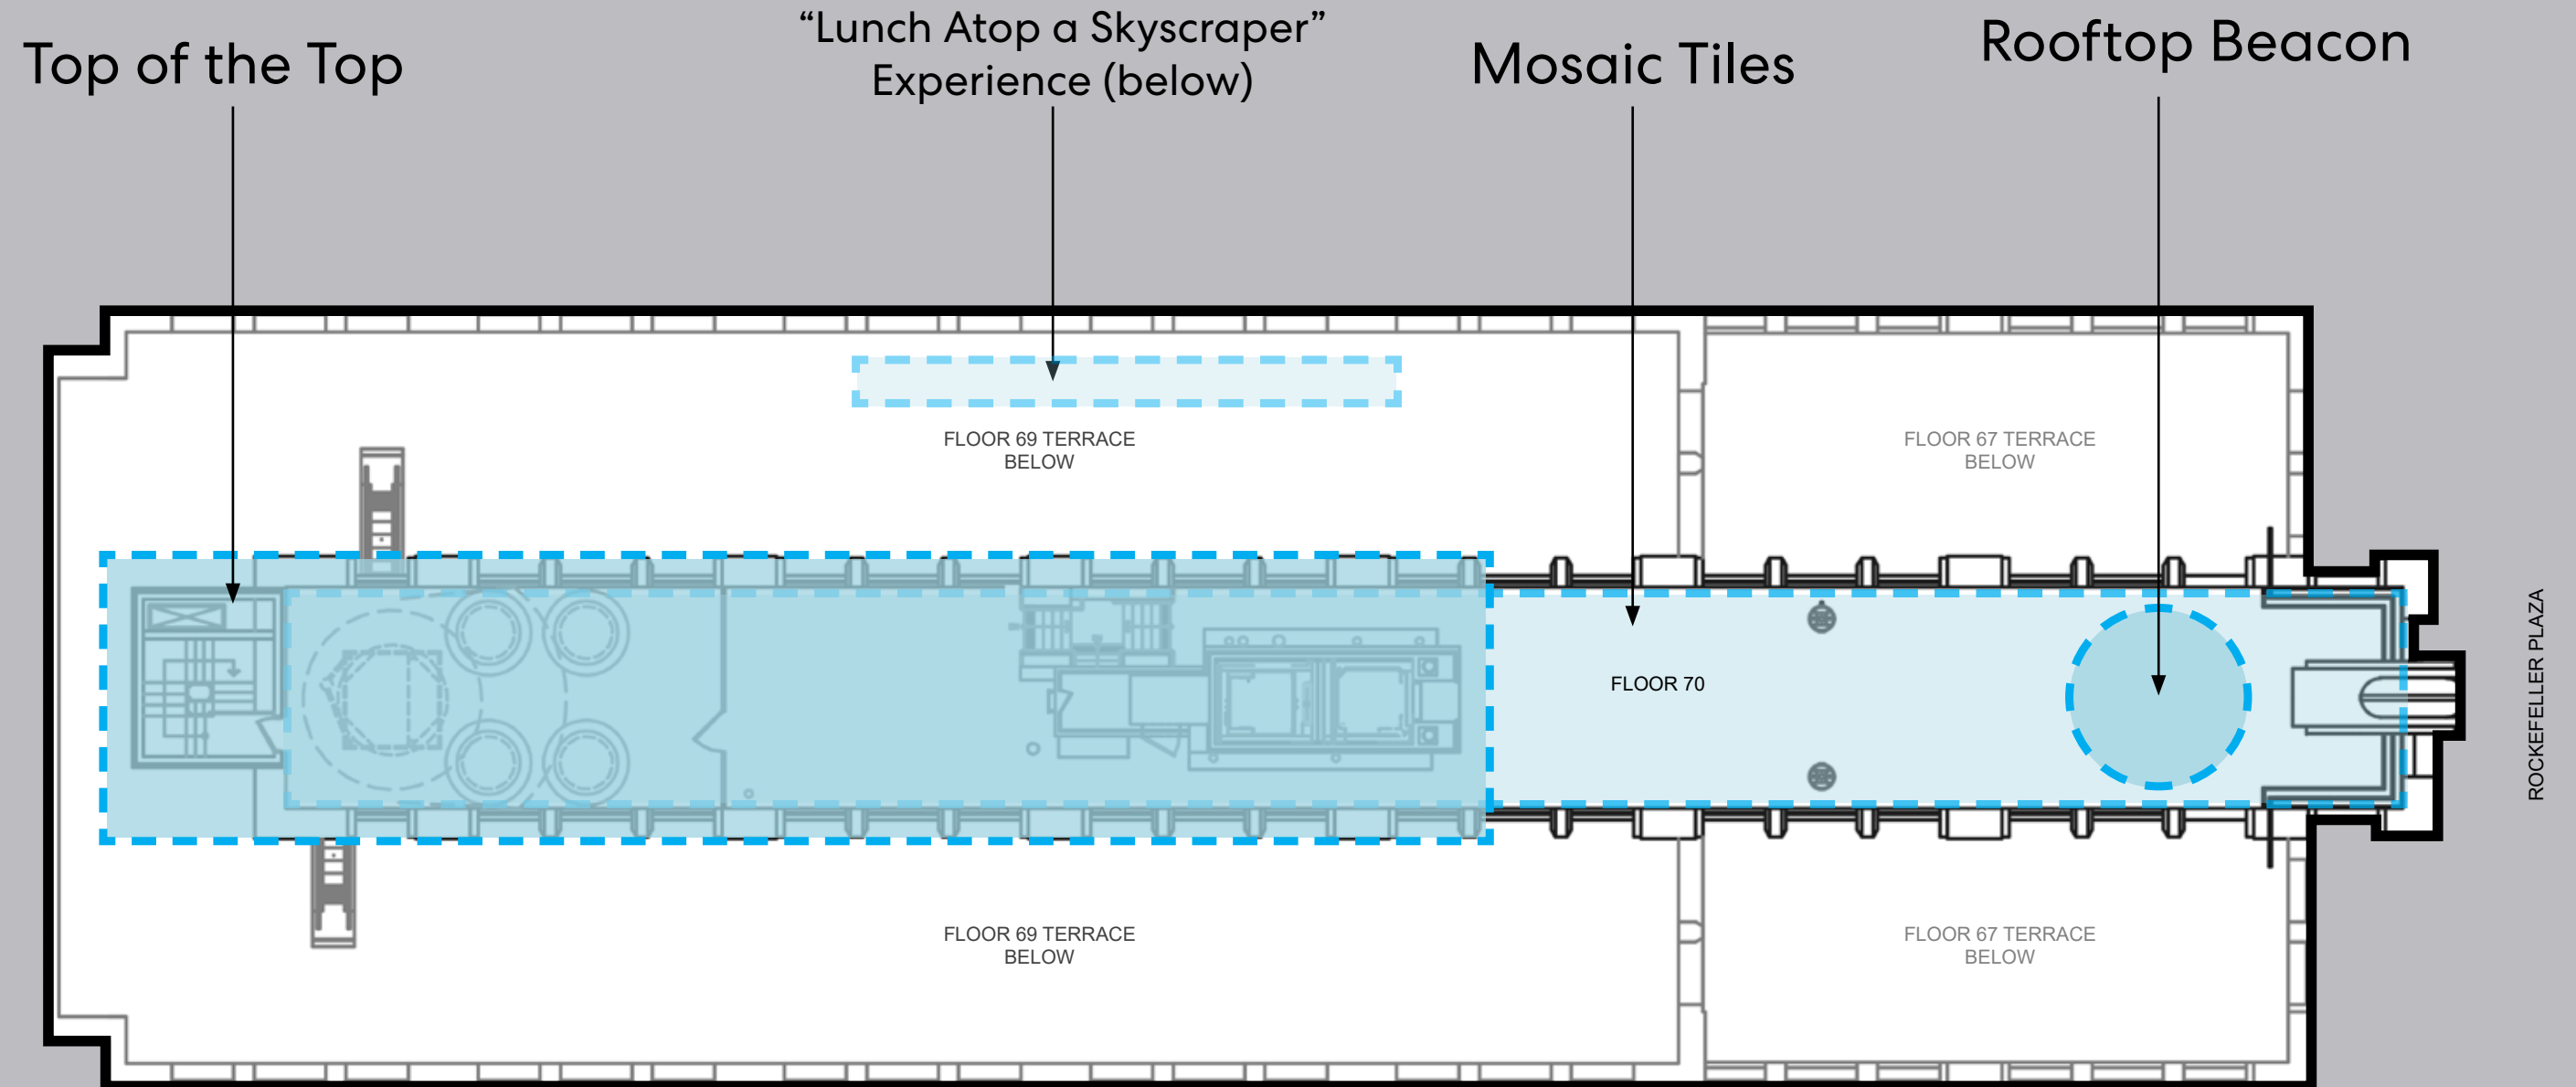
Top of the Top

"Lunch Atop a Skyscraper" Experience (below)

Mosaic Tiles

Rooftop Beacon

FLOOR 69 TERRACE BELOW

FLOOR 67 TERRACE BELOW

FLOOR 70

ROCKEFELLER PLAZA

FLOOR 69 TERRACE BELOW

FLOOR 67 TERRACE BELOW